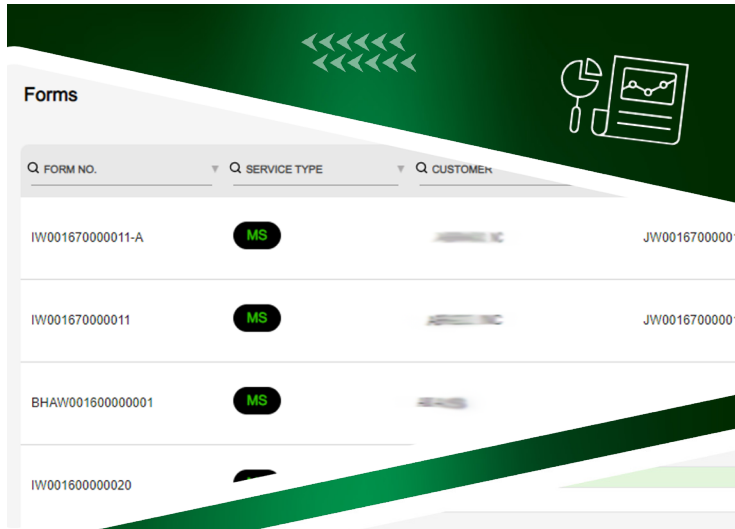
Forms

| FORM NO. | SERVICE TYPE | CUSTOMER | |
|---|---|---|---|
| IW001670000011-A | MS | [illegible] | JW00167000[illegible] |
| IW001670000011 | MS | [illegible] | JW00167000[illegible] |
| BHAW001600000001 | MS | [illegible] | |
| IW001600000020 | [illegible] | | |